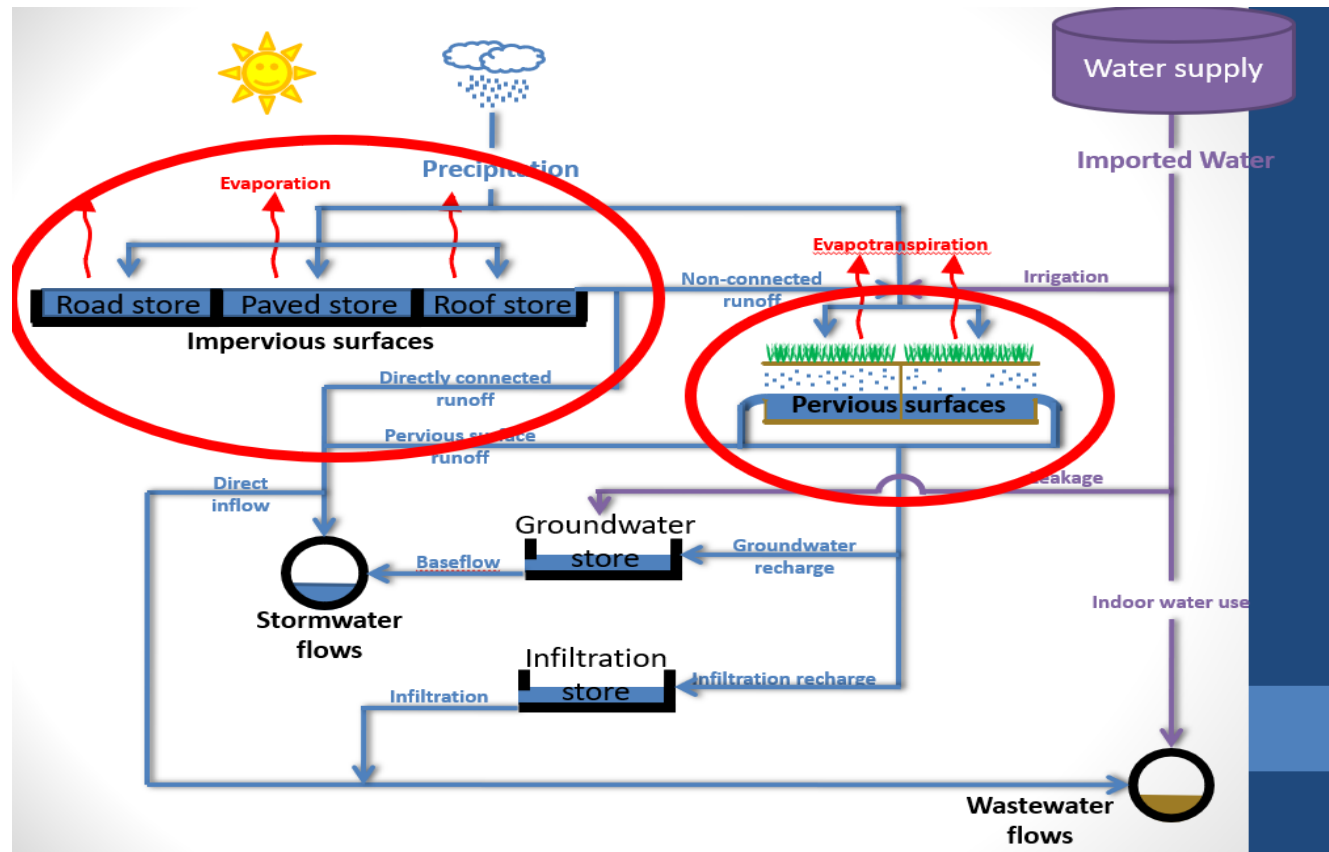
Water supply

Precipitation

Imported Water

Evaporation

Evapotranspiration

Non-connected runoff

Irrigation

Road store

Paved store

Roof store

Impervious surfaces

Directly connected runoff

Pervious surfaces

Pervious surface runoff

Direct inflow

Leakage

Groundwater store

Groundwater recharge

Baseflow

Stormwater flows

Indoor water use

Infiltration store

Infiltration recharge

Infiltration

Wastewater flows